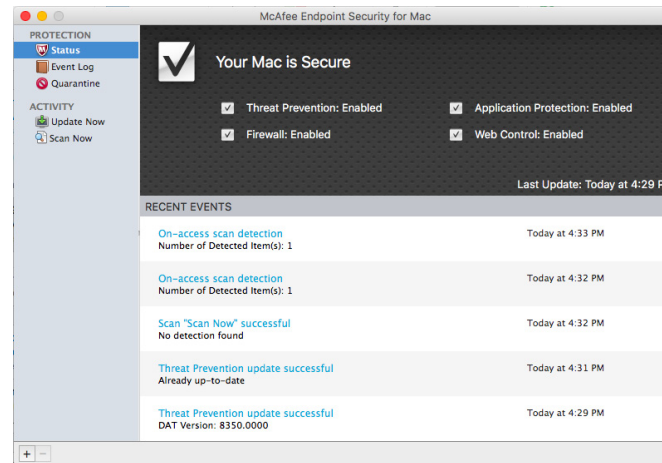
McAfee Endpoint Security for Mac

PROTECTION
Status
Event Log
Quarantine

ACTIVITY
Update Now
Scan Now

Your Mac is Secure

Threat Prevention: Enabled
Application Protection: Enabled
Firewall: Enabled
Web Control: Enabled

Last Update: Today at 4:29 P

RECENT EVENTS

On-access scan detection
Number of Detected Item(s): 1
Today at 4:33 PM

On-access scan detection
Number of Detected Item(s): 1
Today at 4:32 PM

Scan "Scan Now" successful
No detection found
Today at 4:32 PM

Threat Prevention update successful
Already up-to-date
Today at 4:31 PM

Threat Prevention update successful
DAT Version: 8350.0000
Today at 4:29 PM

+ −